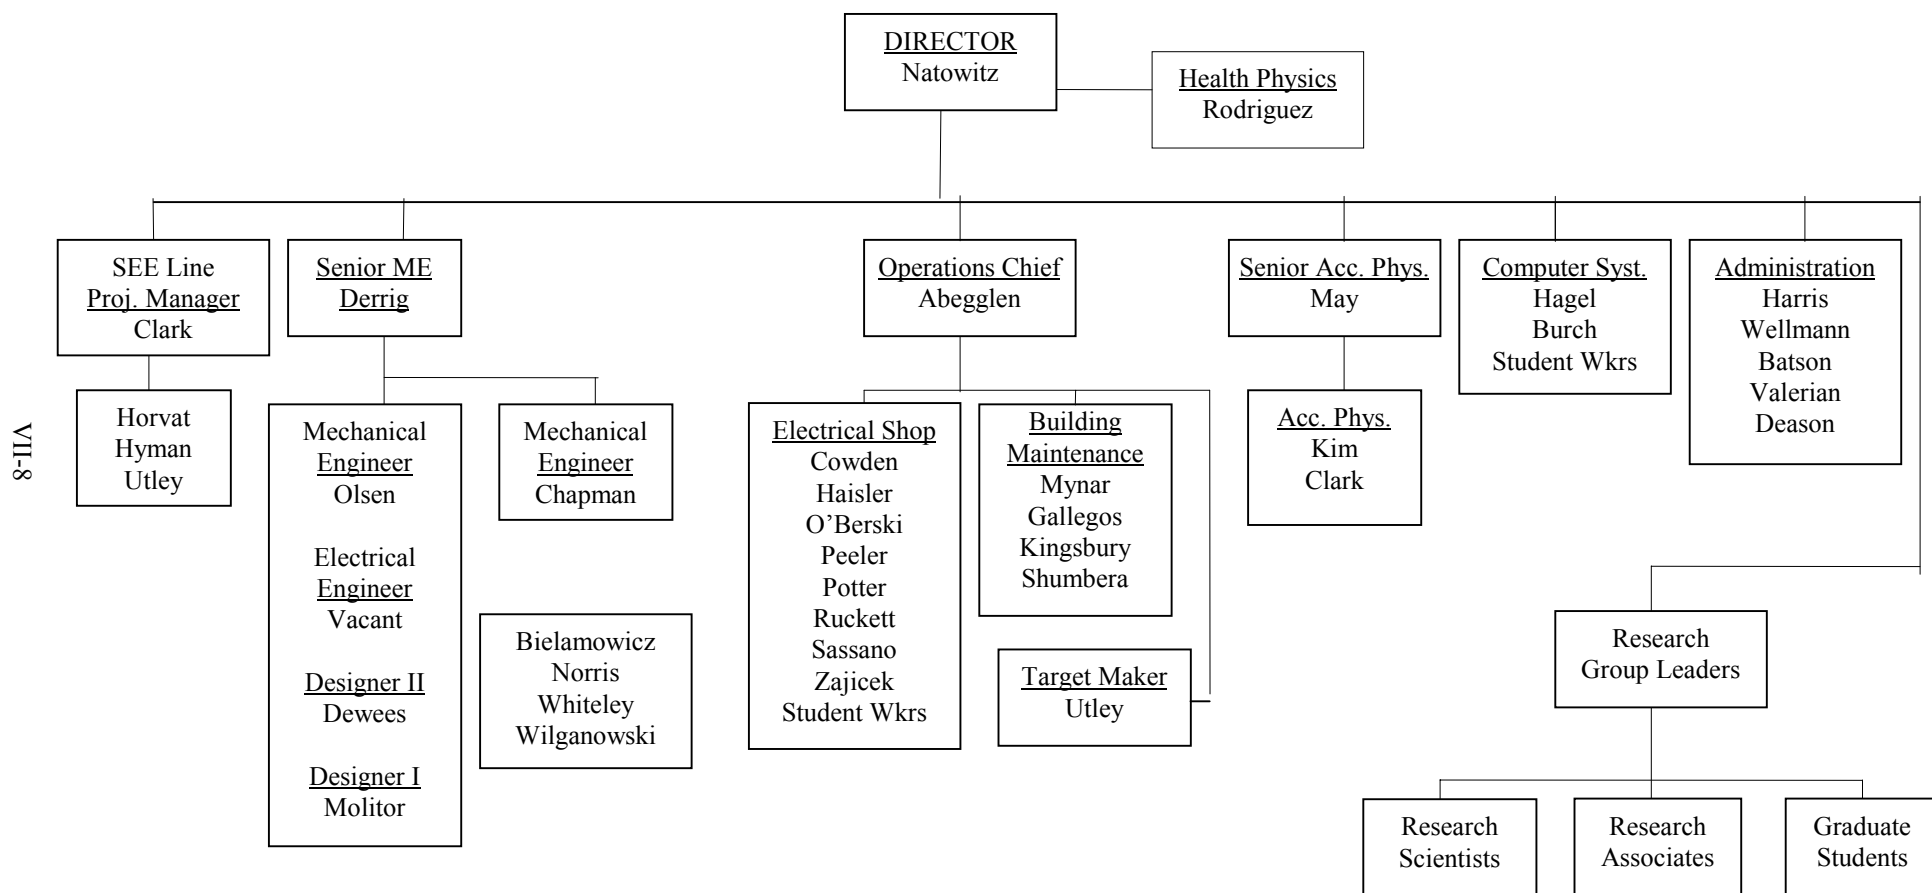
DIRECTOR
Natowitz

Health Physics
Rodriguez

SEE Line
Proj. Manager
Clark

Horvat
Hyman
Utley

Senior ME
Derrig

Mechanical
Engineer
Olsen

Electrical
Engineer
Vacant

Designer II
Dewees

Designer I
Molitor

Mechanical
Engineer
Chapman

Bielamowicz
Norris
Whiteley
Wilganowski

Operations Chief
Abegglen

Electrical Shop
Cowden
Haisler
O'Berski
Peeler
Potter
Ruckett
Sassano
Zajicek
Student Wkrs

Building
Maintenance
Mynar
Gallegos
Kingsbury
Shumbera

Target Maker
Utley

Senior Acc. Phys.
May

Acc. Phys.
Kim
Clark

Computer Syst.
Hagel
Burch
Student Wkrs

Administration
Harris
Wellmann
Batson
Valerian
Deason

Research
Group Leaders

Research
Scientists

Research
Associates

Graduate
Students

VII-8